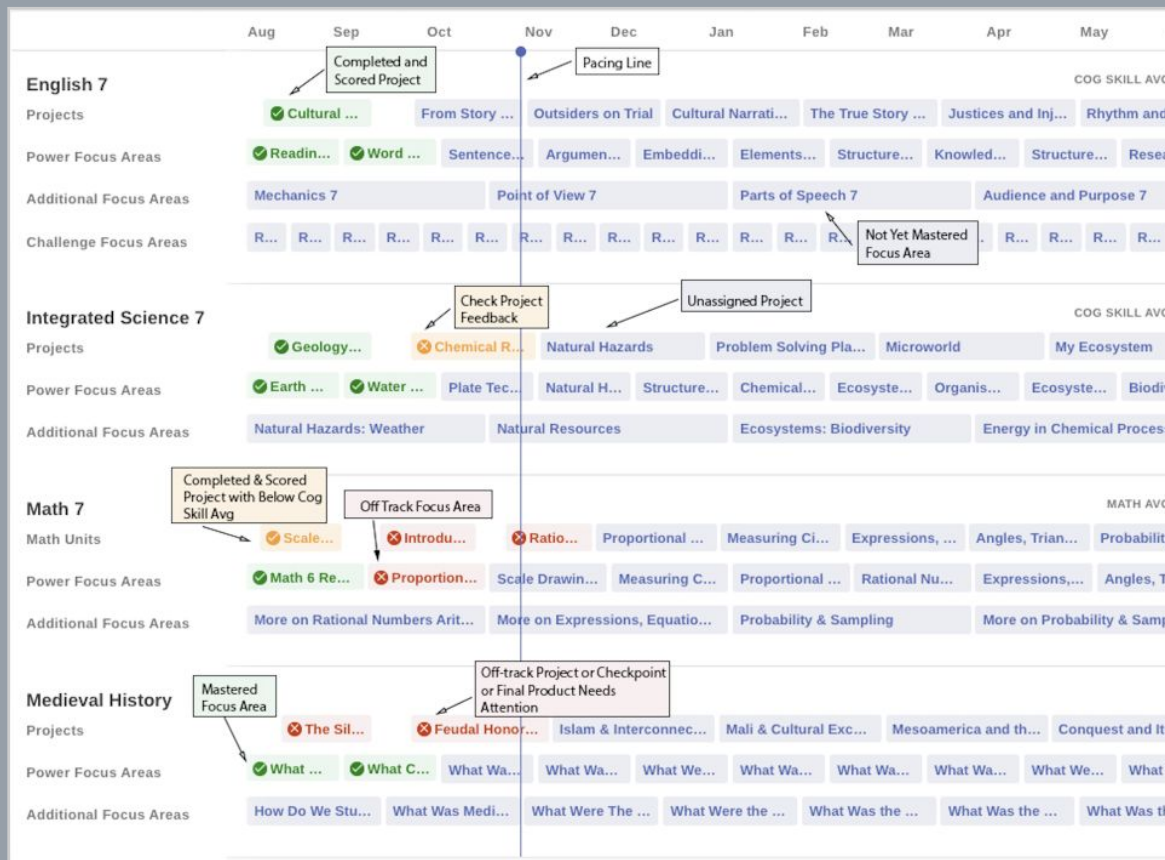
Aug Sep Oct Nov Dec Jan Feb Mar Apr May

Completed and Scored Project

Pacing Line

English 7

COG SKILL AVG

Projects

Cultural ... From Story ... Outsiders on Trial Cultural Narrati... The True Story ... Justices and Inj... Rhythm and

Power Focus Areas

Readin... Word ... Sentence... Argumen... Embeddi... Elements... Structure... Knowled... Structure... Resea

Additional Focus Areas

Mechanics 7 Point of View 7 Parts of Speech 7 Audience and Purpose 7

Challenge Focus Areas

R... R... R... R... R... R... R... R... R... R... R... R... R... R... R... R... R... R...

Not Yet Mastered Focus Area

Check Project Feedback

Unassigned Project

Integrated Science 7

COG SKILL AVG

Projects

Geology... Chemical R... Natural Hazards Problem Solving Pla... Microworld My Ecosystem

Power Focus Areas

Earth ... Water ... Plate Tec... Natural H... Structure... Chemical... Ecosyste... Organis... Ecosyste... Biodiv

Additional Focus Areas

Natural Hazards: Weather Natural Resources Ecosystems: Biodiversity Energy in Chemical Proces

Completed & Scored Project with Below Cog Skill Avg

Off Track Focus Area

Math 7

MATH AVG

Math Units

Scale... Introdu... Ratio... Proportional ... Measuring Ci... Expressions, ... Angles, Trian... Probabilit

Power Focus Areas

Math 6 Re... Proportion... Scale Drawin... Measuring C... Proportional ... Rational Nu... Expressions,... Angles, T

Additional Focus Areas

More on Rational Numbers Arit... More on Expressions, Equatio... Probability & Sampling More on Probability & Samp

Off-track Project or Checkpoint or Final Product Needs Attention

Medieval History

Mastered Focus Area

Projects

The Sil... Feudal Honor... Islam & Interconnec... Mali & Cultural Exc... Mesoamerica and th... Conquest and It

Power Focus Areas

What ... What C... What Wa... What Wa... What We... What Wa... What Wa... What Wa... What We... What

Additional Focus Areas

How Do We Stu... What Was Medi... What Were The ... What Were the ... What Was the ... What Was the ... What Was th